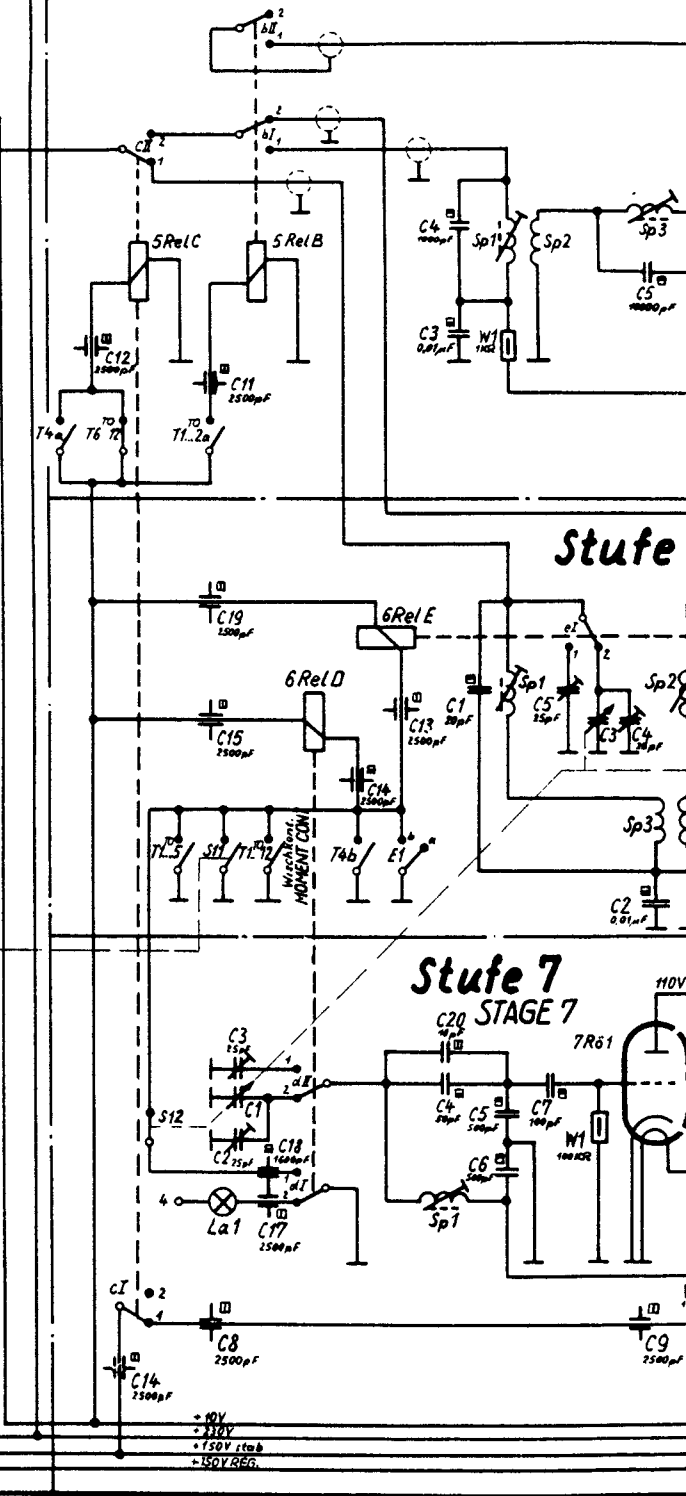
bII 2 1
cII 2 1
bI 2 1
5RelC
5RelB
C4 1000pF
Sp1
Sp2
Sp3
C5 10000pF
C3 0,01µF
W1 1kΩ
C12 2500pF
C11 2500pF
T4a
T6
T0 T2
T0 T1...2a
Stufe
C19 2500pF
6RelE
eI 1 2
6RelD
C1 20pF
Sp1
C5 25pF
C3
C4 20pF
Sp2
C15 2500pF
C13 2500pF
C14 2500pF
T1...5
S11
T1...12
Wischkont. MOMENT CON
T4b
E1 b a
Sp3
C2 0,01µF
Stufe 7
STAGE 7
110V
C20 40pF
7Rö1
C3 25pF
C1
C2 25pF
dII 1 2
C4 50pF
C5 500pF
C7 100pF
W1 100kΩ
S12
C18 1600pF
dI 1 2
C6 500pF
4
La1
C17 2500pF
Sp1
cI 2 1
C8 2500pF
C9 2500pF
C14 2500pF
+10V
+230V
+150V stab
+150V REG.